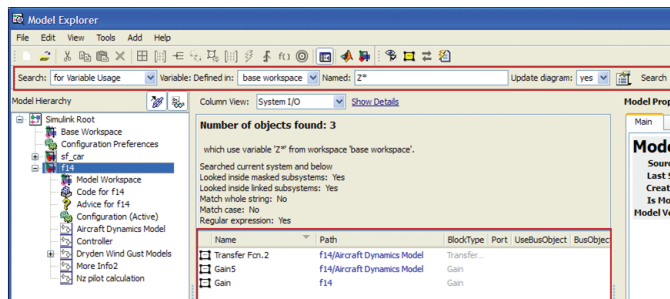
Model Explorer

File Edit View Tools Add Help

Search: for Variable Usage Variable: Defined in: base workspace Named: Z* Update diagram: yes Search

Model Hierarchy

Simulink Root
Base Workspace
Configuration Preferences
sf_car
f14
Model Workspace
Code for f14
Advice for f14
Configuration (Active)
Aircraft Dynamics Model
Controller
Dryden Wind Gust Models
More Info2
Nz pilot calculation

Column View: System I/O Show Details

Number of objects found: 3

which use variable 'Z*' from workspace 'base workspace'.

Searched current system and below
Looked inside masked subsystems: Yes
Looked inside linked subsystems: Yes
Match whole string: No
Match case: No
Regular expression: Yes

| Name | Path | BlockType | Port | UseBusObject | BusObjec |
|---|---|---|---|---|---|
| Transfer Fcn.2 | f14/Aircraft Dynamics Model | Transfer... | | | |
| Gain5 | f14/Aircraft Dynamics Model | Gain | | | |
| Gain | f14 | Gain | | | |

Model Prop
Main
Mode
Sourc
Last S
Creat
Is Mo
Model Ve